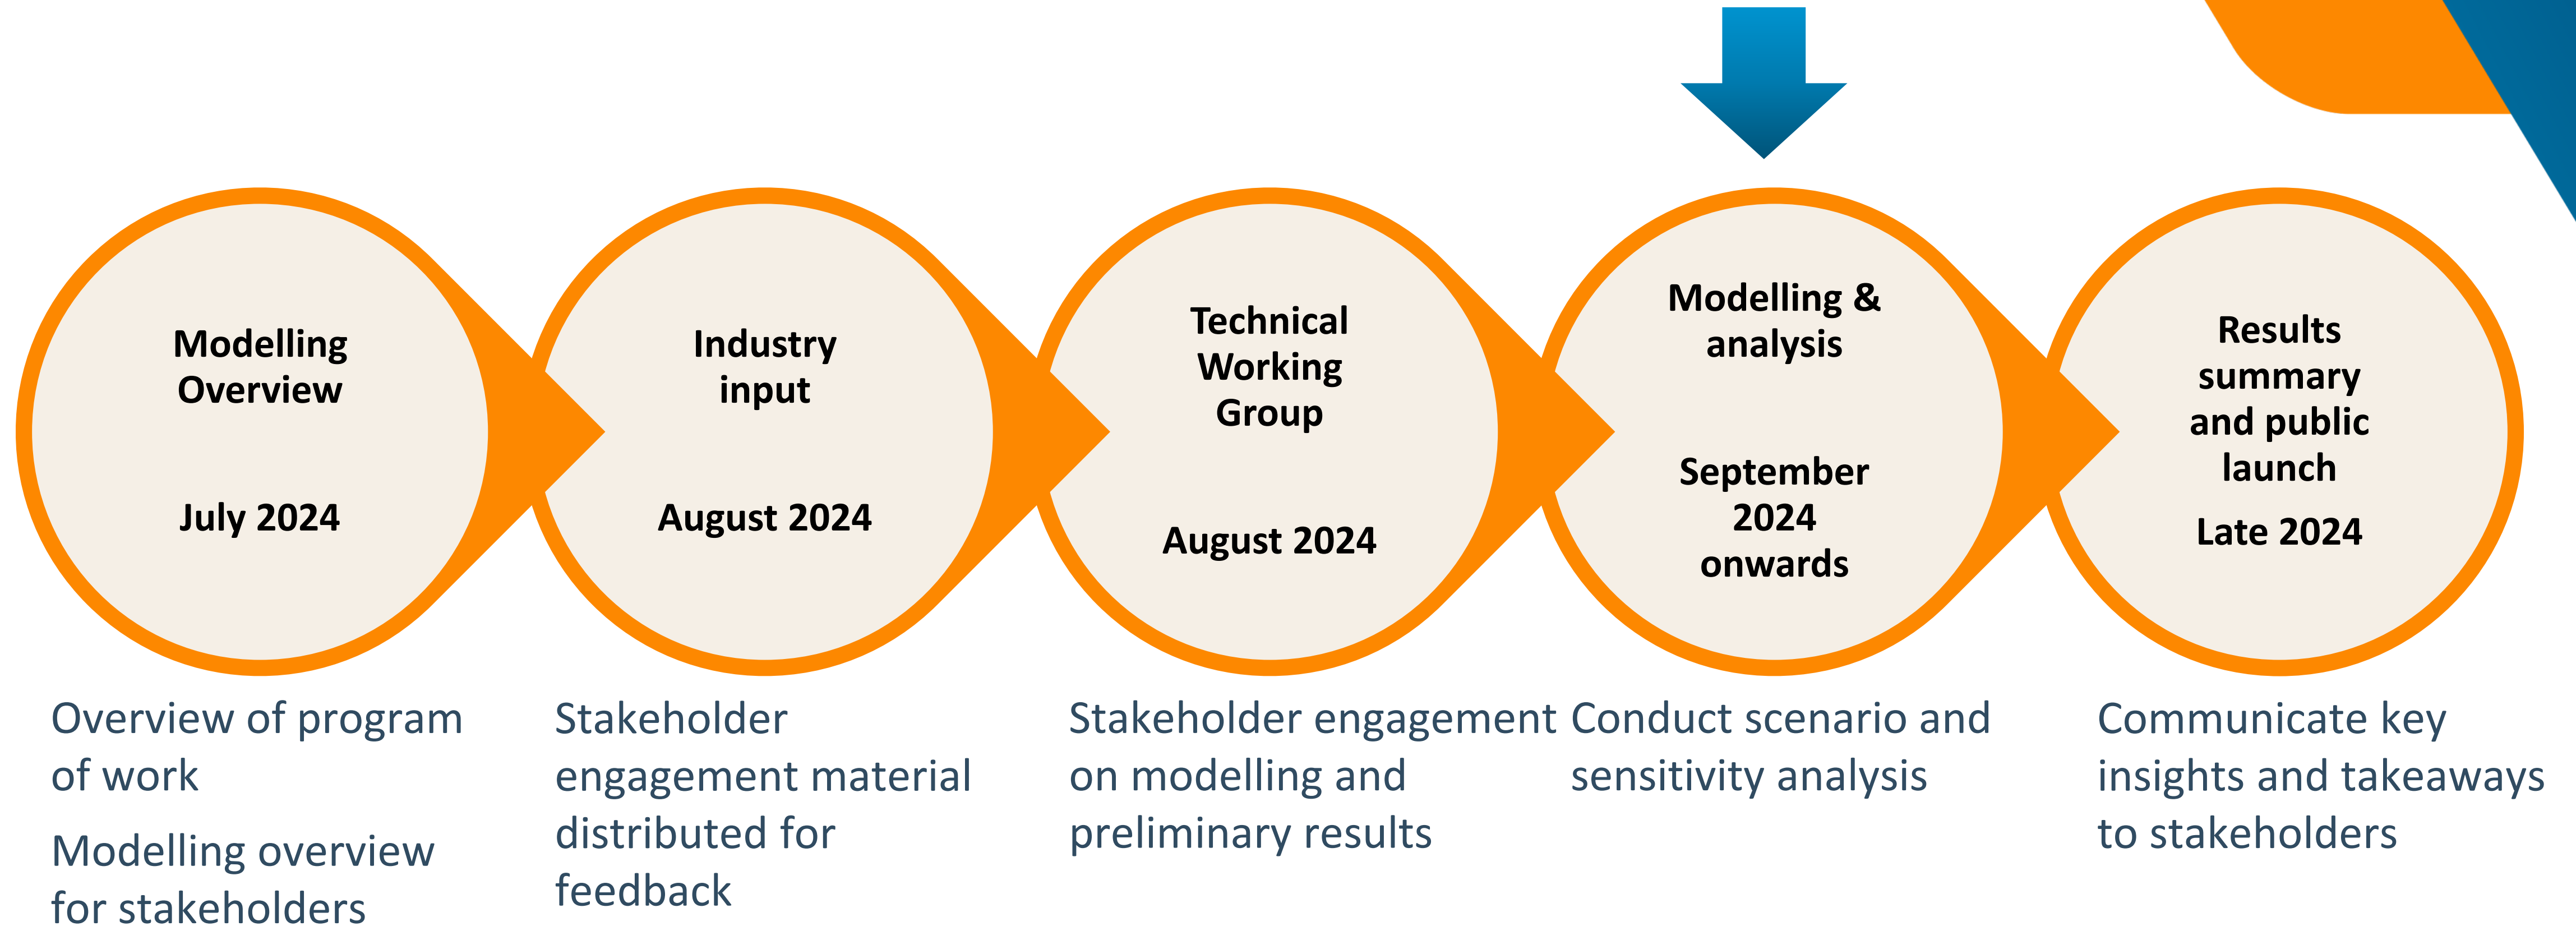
Modelling Overview

July 2024

Overview of program of work

Modelling overview for stakeholders

Industry input

August 2024

Stakeholder engagement material distributed for feedback

Technical Working Group

August 2024

Stakeholder engagement on modelling and preliminary results

Modelling & analysis

September 2024 onwards

Conduct scenario and sensitivity analysis

Results summary and public launch

Late 2024

Communicate key insights and takeaways to stakeholders